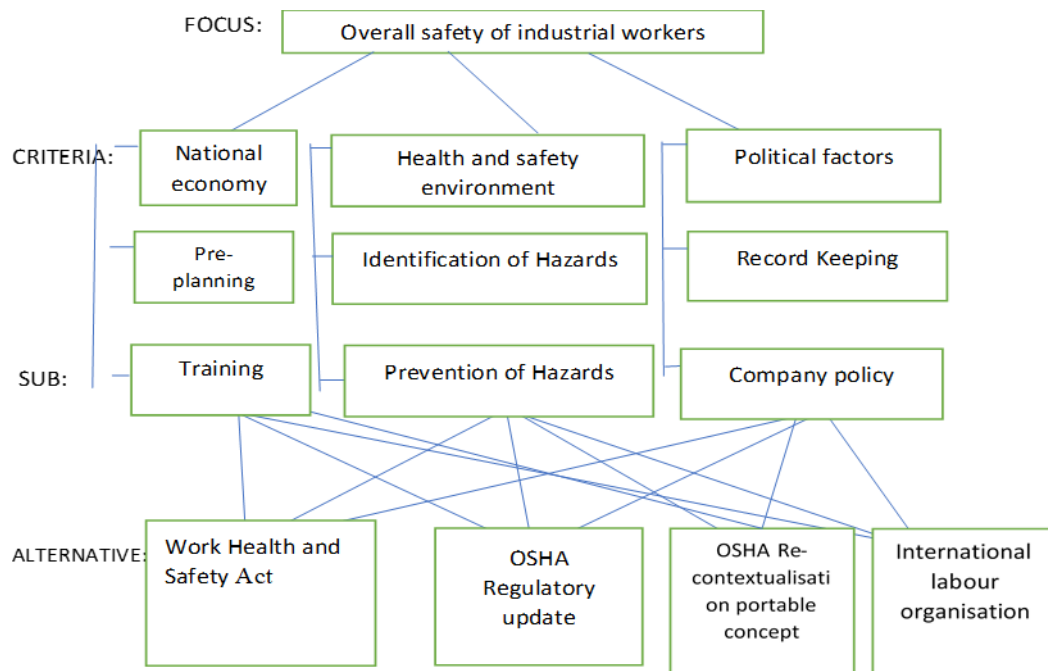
FOCUS: Overall safety of industrial workers

CRITERIA: National economy

Health and safety environment

Political factors

Pre-planning

Identification of Hazards

Record Keeping

SUB: Training

Prevention of Hazards

Company policy

ALTERNATIVE: Work Health and Safety Act

OSHA Regulatory update

OSHA Re-contextualisation portable concept

International labour organisation